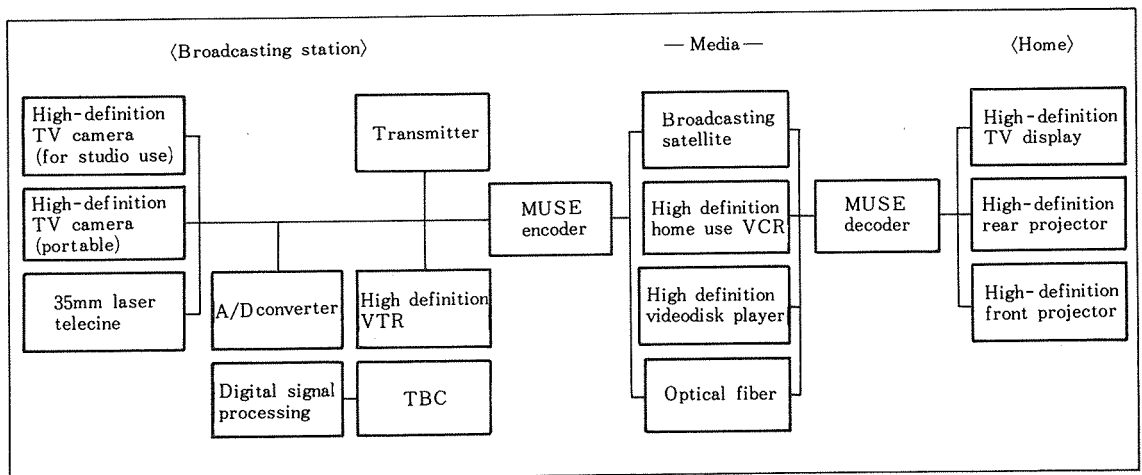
〈Broadcasting station〉

— Media —

〈Home〉

High-definition TV camera (for studio use)

High-definition TV camera (portable)

35mm laser telecine

Transmitter

A/Dconverter

High definition VTR

Digital signal processing

TBC

MUSE encoder

Broadcasting satellite

High definition home use VCR

High definition videodisk player

Optical fiber

MUSE decoder

High-definition TV display

High-definition rear projector

High-definition front projector